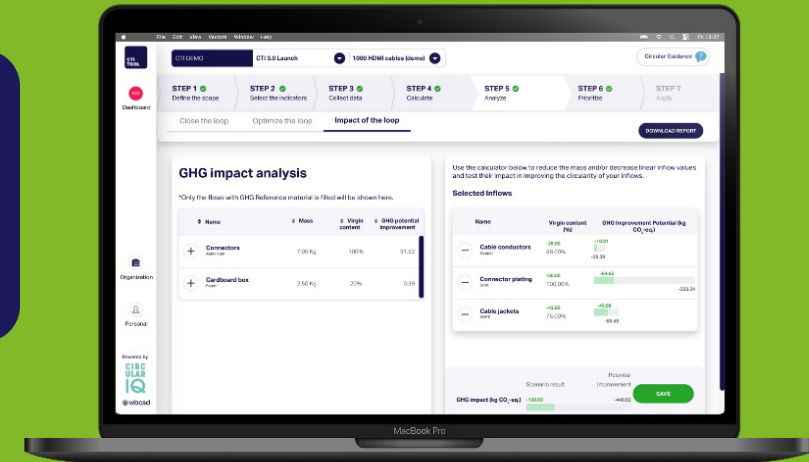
File Edit View Vectors Window Help

CTI TOOL

CTI DEMO | CTI 3.0 Launch | 1000 HDMI cables (demo)

Circular Guidance

Dashboard

STEP 1 Define the scope
STEP 2 Select the indicators
STEP 3 Collect data
STEP 4 Calculate
STEP 5 Analyze
STEP 6 Prioritize
STEP 7 Apply

Close the loop | Optimize the loop | Impact of the loop

DOWNLOAD REPORT

GHG impact analysis

*Only the flows with GHG Reference material is filled will be shown here.

| Name | Mass | Virgin content | GHG potential improvement |
|---|---|---|---|
| Connectors Aluminum | 7.90 Kg | 100% | 31.52 |
| Cardboard box Paper | 2.50 Kg | 20% | 0.59 |

Use the calculator below to reduce the mass and/or decrease linear inflow values and test their impact in improving the circularity of your inflows.

Selected Inflows

| Name | Virgin content (%) | GHG Improvement Potential (kg $CO_2$-eq.) |
|---|---|---|
| Cable conductors Copper | -25.00 / 65.00% | -10.51 / -35.20 |
| Connector plating Gold | -50.00 / 100.00% | -54.65 / -233.24 |
| Cable jackets HDPE | +0.00 / 75.00% | +5.00 / -60.46 |

Organization

Personal

Powered by CIRCULAR IQ

wbcsd

Scenario result | Potential improvement
GHG impact (kg $CO_2$-eq.) | -120.00 | -440.02

SAVE

MacBook Pro